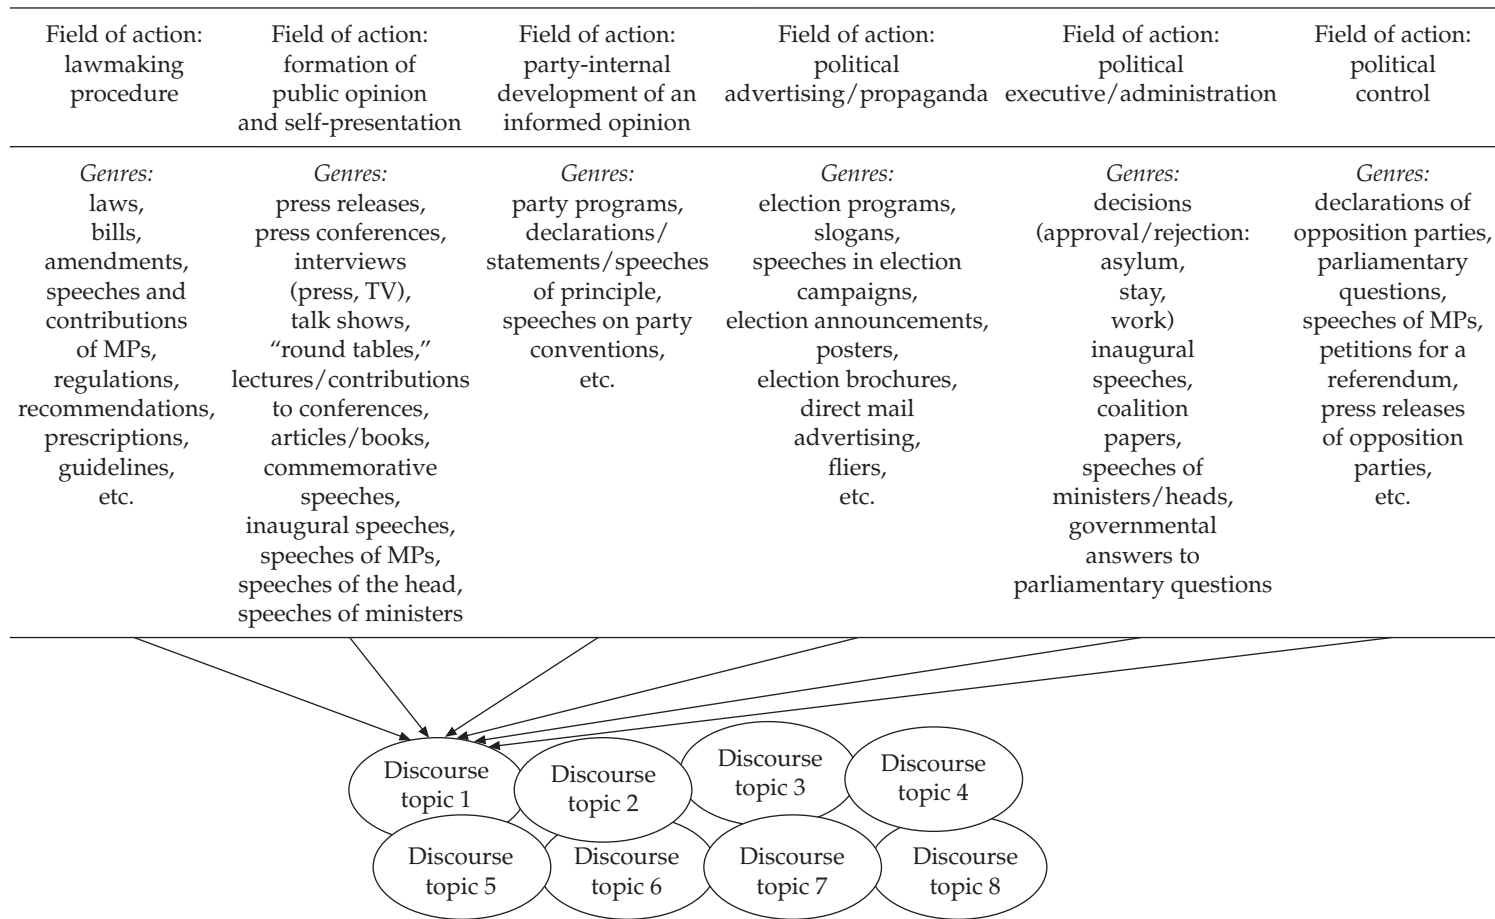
| Field of action: lawmaking procedure | Field of action: formation of public opinion and self-presentation | Field of action: party-internal development of an informed opinion | Field of action: political advertising/propaganda | Field of action: political executive/administration | Field of action: political control |
|---|---|---|---|---|---|
| *Genres:* laws, bills, amendments, speeches and contributions of MPs, regulations, recommendations, prescriptions, guidelines, etc. | *Genres:* press releases, press conferences, interviews (press, TV), talk shows, "round tables," lectures/contributions to conferences, articles/books, commemorative speeches, inaugural speeches, speeches of MPs, speeches of the head, speeches of ministers | *Genres:* party programs, declarations/statements/speeches of principle, speeches on party conventions, etc. | *Genres:* election programs, slogans, speeches in election campaigns, election announcements, posters, election brochures, direct mail advertising, fliers, etc. | *Genres:* decisions (approval/rejection: asylum, stay, work) inaugural speeches, coalition papers, speeches of ministers/heads, governmental answers to parliamentary questions | *Genres:* declarations of opposition parties, parliamentary questions, speeches of MPs, petitions for a referendum, press releases of opposition parties, etc. |

Discourse topic 1
Discourse topic 2
Discourse topic 3
Discourse topic 4
Discourse topic 5
Discourse topic 6
Discourse topic 7
Discourse topic 8